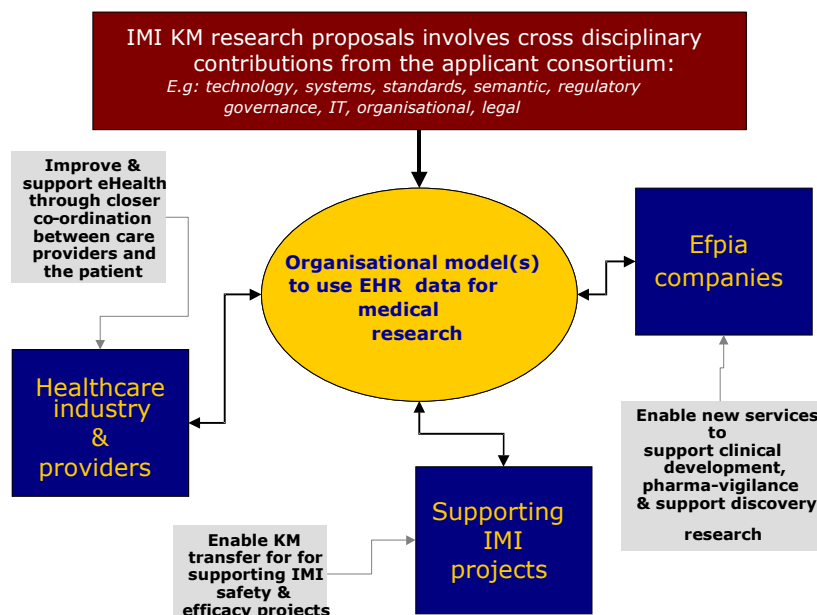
IMI KM research proposals involves cross disciplinary contributions from the applicant consortium:
E.g: technology, systems, standards, semantic, regulatory governance, IT, organisational, legal

Improve & support eHealth through closer co-ordination between care providers and the patient

Organisational model(s) to use EHR data for medical research

Efpia companies

Healthcare industry & providers

Enable new services to support clinical development, pharma-vigilance & support discovery research

Supporting IMI projects

Enable KM transfer for for supporting IMI safety & efficacy projects